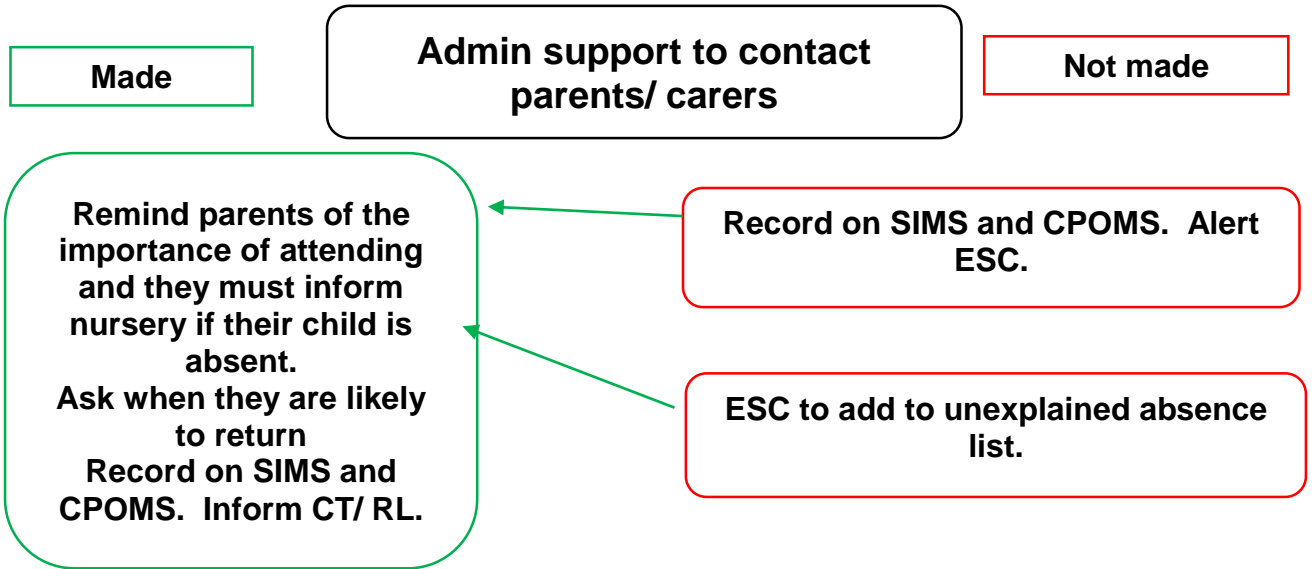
Made

Admin support to contact parents/ carers

Not made

Remind parents of the importance of attending and they must inform nursery if their child is absent.
Ask when they are likely to return
Record on SIMS and CPOMS. Inform CT/ RL.

Record on SIMS and CPOMS. Alert ESC.

ESC to add to unexplained absence list.